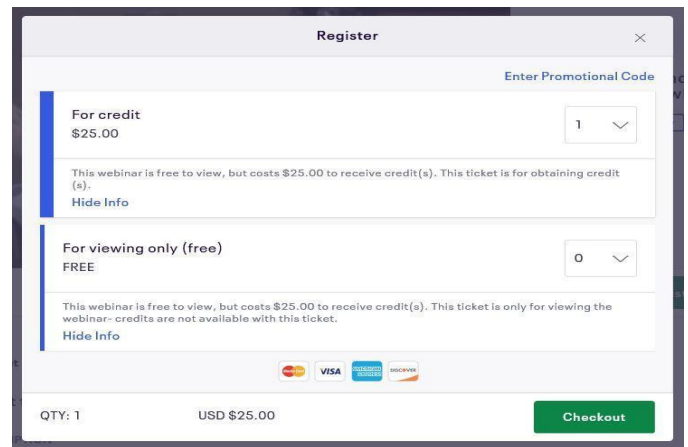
Register

×

Enter Promotional Code

For credit
$25.00

1

This webinar is free to view, but costs $25.00 to receive credit(s). This ticket is for obtaining credit (s).
Hide Info

For viewing only (free)
FREE

0

This webinar is free to view, but costs $25.00 to receive credit(s). This ticket is only for viewing the webinar- credits are not available with this ticket.
Hide Info

VISA

DISCOVER

QTY: 1

USD $25.00

Checkout